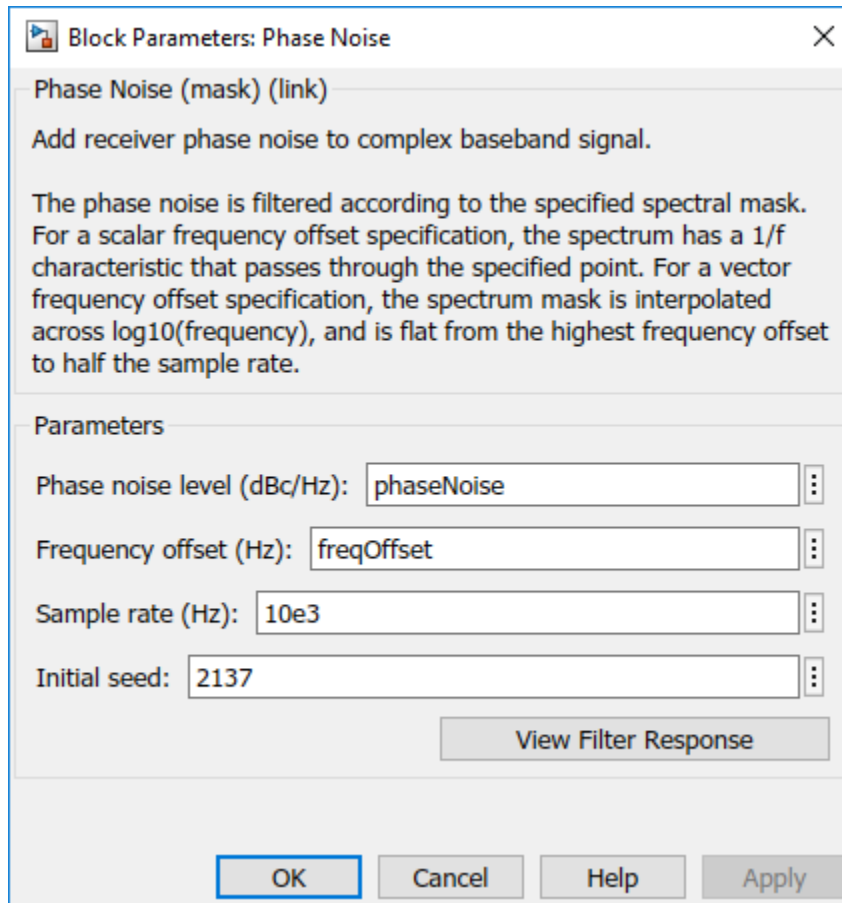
Block Parameters: Phase Noise

Phase Noise (mask) (link)

Add receiver phase noise to complex baseband signal.

The phase noise is filtered according to the specified spectral mask. For a scalar frequency offset specification, the spectrum has a 1/f characteristic that passes through the specified point. For a vector frequency offset specification, the spectrum mask is interpolated across log10(frequency), and is flat from the highest frequency offset to half the sample rate.

Parameters

Phase noise level (dBc/Hz): phaseNoise

Frequency offset (Hz): freqOffset

Sample rate (Hz): 10e3

Initial seed: 2137

View Filter Response

OK Cancel Help Apply